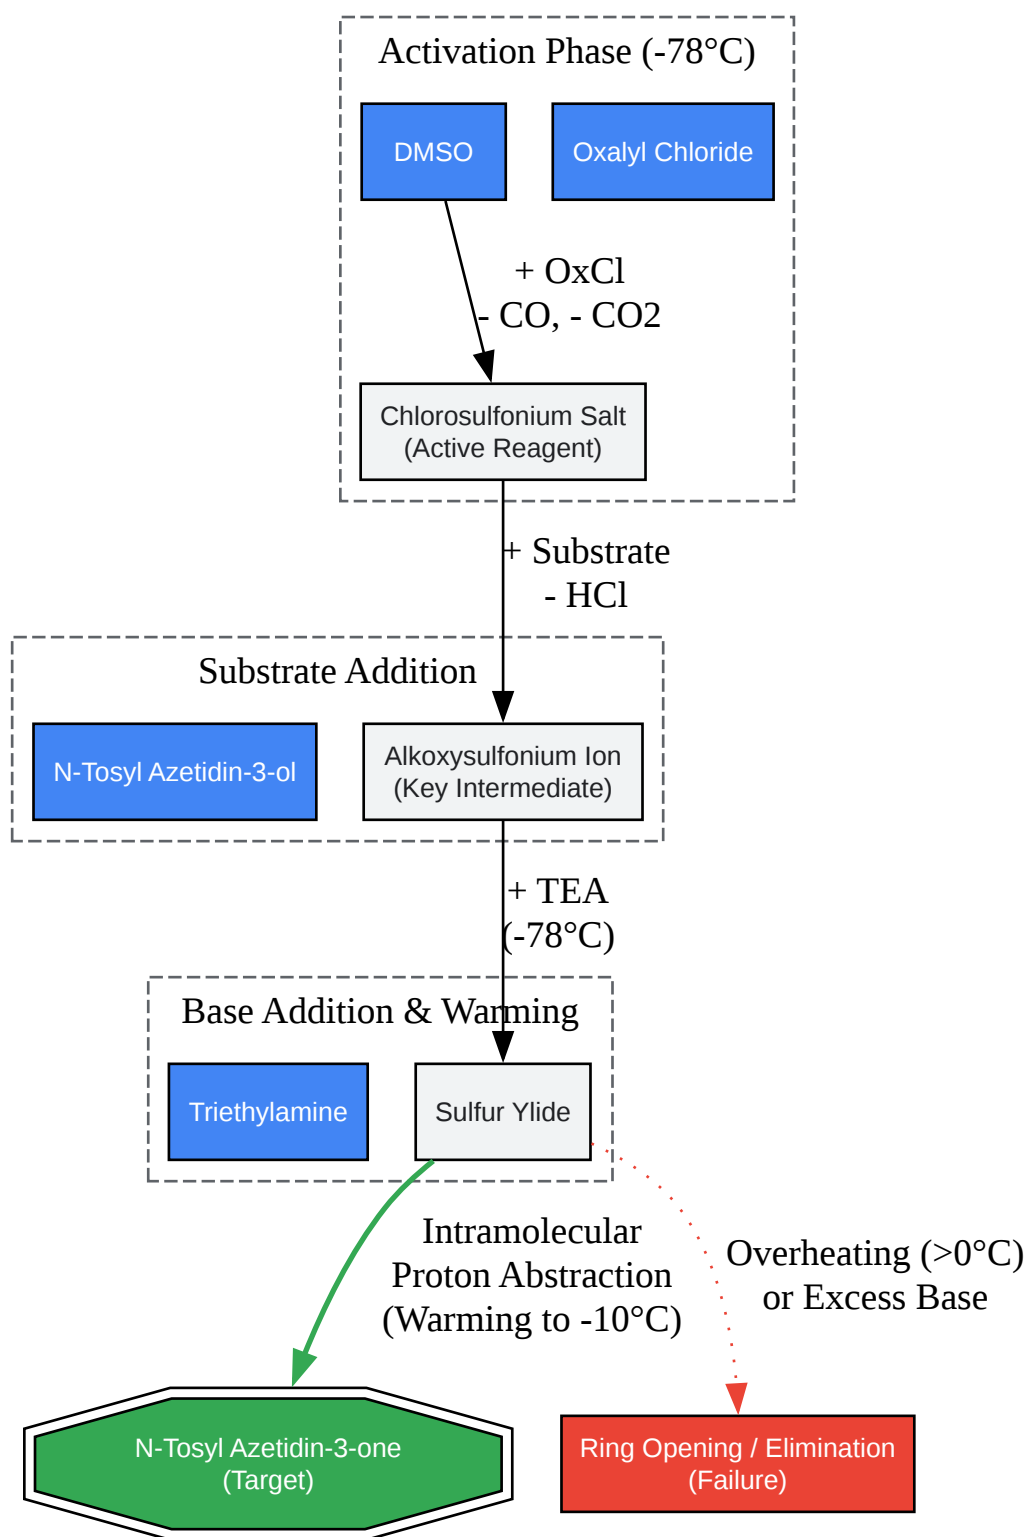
Activation Phase (-78°C)

DMSO

Oxalyl Chloride

+ OxCl
- CO, - CO2

Chlorosulfonium Salt
(Active Reagent)

+ Substrate
- HCl

Substrate Addition

N-Tosyl Azetidin-3-ol

Alkoxysulfonium Ion
(Key Intermediate)

+ TEA
(-78°C)

Base Addition & Warming

Triethylamine

Sulfur Ylide

Intramolecular
Proton Abstraction
(Warming to -10°C)

Overheating (>0°C)
or Excess Base

N-Tosyl Azetidin-3-one
(Target)

Ring Opening / Elimination
(Failure)